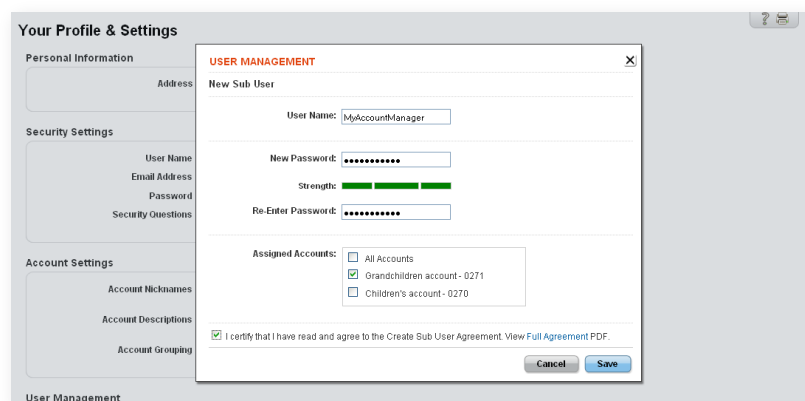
Your Profile & Settings

?

Personal Information

Address

Security Settings

User Name

Email Address

Password

Security Questions

Account Settings

Account Nicknames

Account Descriptions

Account Grouping

User Management

USER MANAGEMENT

×

New Sub User

User Name: MyAccountManager

New Password: ●●●●●●●●●●●

Strength:

Re-Enter Password: ●●●●●●●●●●●

Assigned Accounts:

All Accounts

Grandchildren account - 0271

Children's account - 0270

I certify that I have read and agree to the Create Sub User Agreement. View Full Agreement PDF.

Cancel

Save